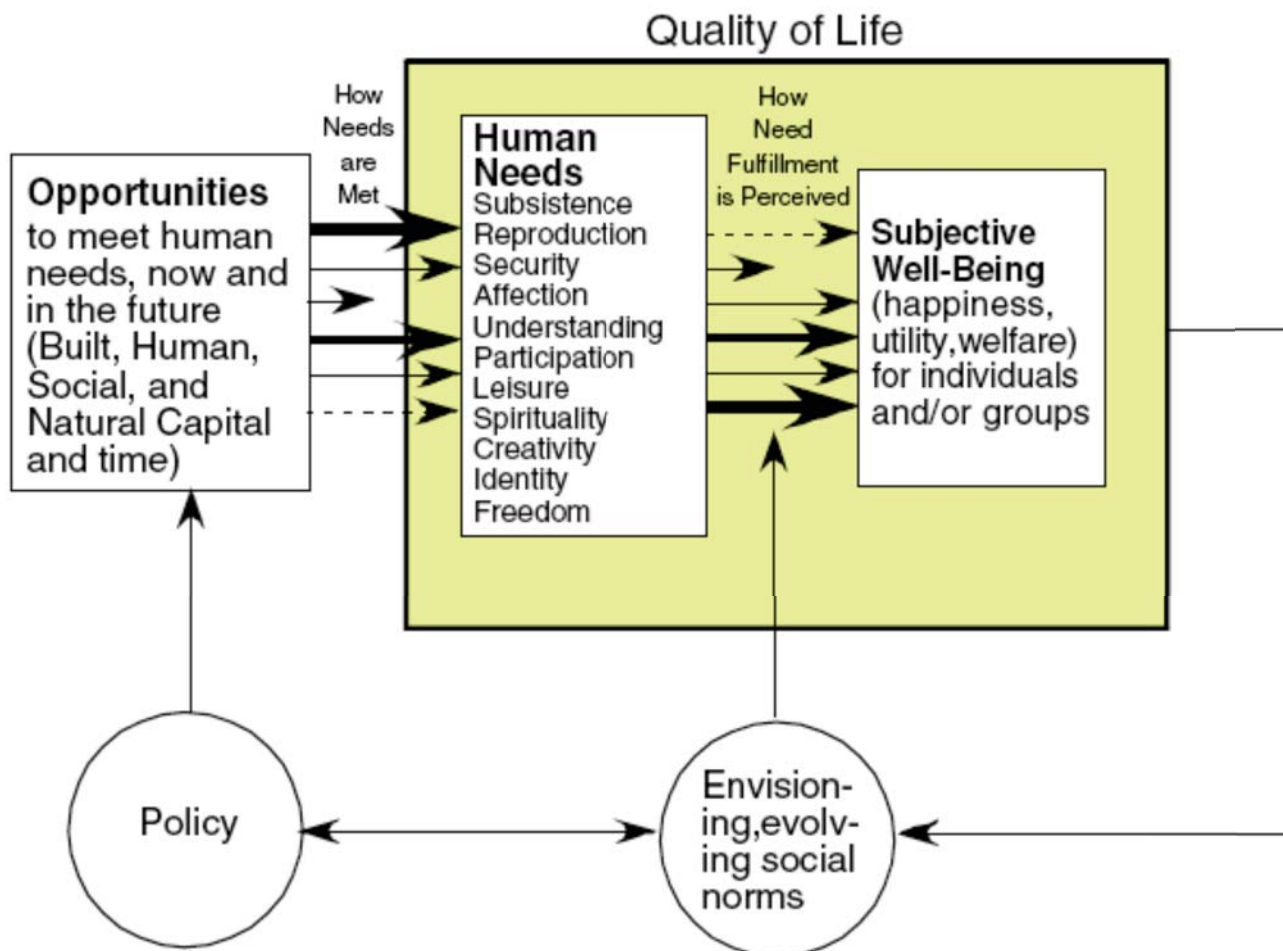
Quality of Life

How Needs are Met

Opportunities to meet human needs, now and in the future (Built, Human, Social, and Natural Capital and time)

Human Needs
Subsistence
Reproduction
Security
Affection
Understanding
Participation
Leisure
Spirituality
Creativity
Identity
Freedom

How Need Fulfillment is Perceived

Subjective Well-Being (happiness, utility,welfare) for individuals and/or groups

Policy

Envisioning,evolving social norms